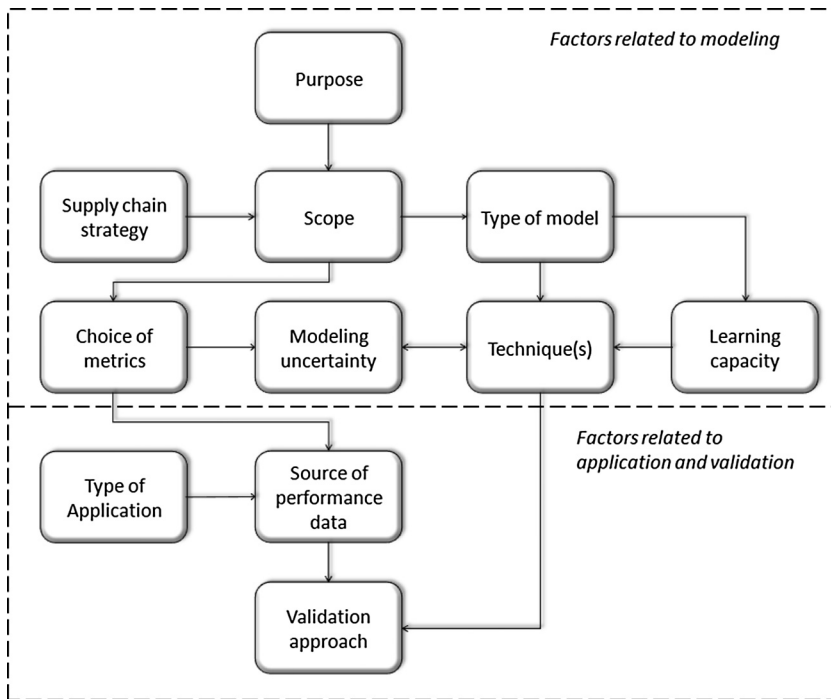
Factors related to modeling

Purpose

Supply chain strategy

Scope

Type of model

Choice of metrics

Modeling uncertainty

Technique(s)

Learning capacity

Factors related to application and validation

Type of Application

Source of performance data

Validation approach